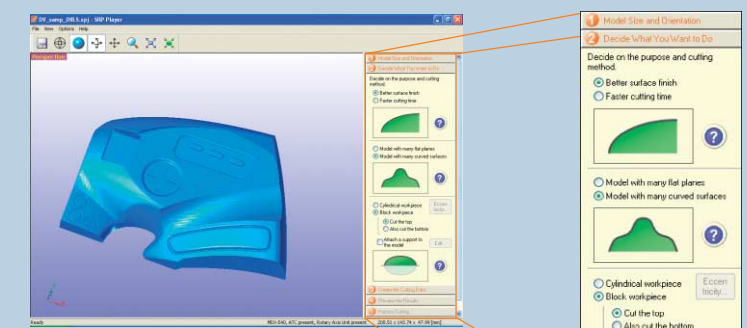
DF_samp_2(0.5.srp) - SRP Player
File View Options Help
Perspective View
Model Size and Orientation
Decide What You Want to Do
Decide on the purpose and cutting method.
Better surface finish
Faster cutting time
Model with many flat planes
Model with many curved surfaces
Cylindrical workpiece
Block workpiece
Cut the top
Also cut the bottom
Attach a support to the model
Edit
Eccentricity...
Create the Cutting Data
Preview the Results
Perform Cutting
Ready
MDX-540, ATC present, Rotary Axis Unit present
208.51 x 143.74 x 47.09 [mm]

1 Model Size and Orientation
2 Decide What You Want to Do
Decide on the purpose and cutting method.
Better surface finish
Faster cutting time
Model with many flat planes
Model with many curved surfaces
Cylindrical workpiece
Block workpiece
Eccentricity...
Cut the top
Also cut the bottom